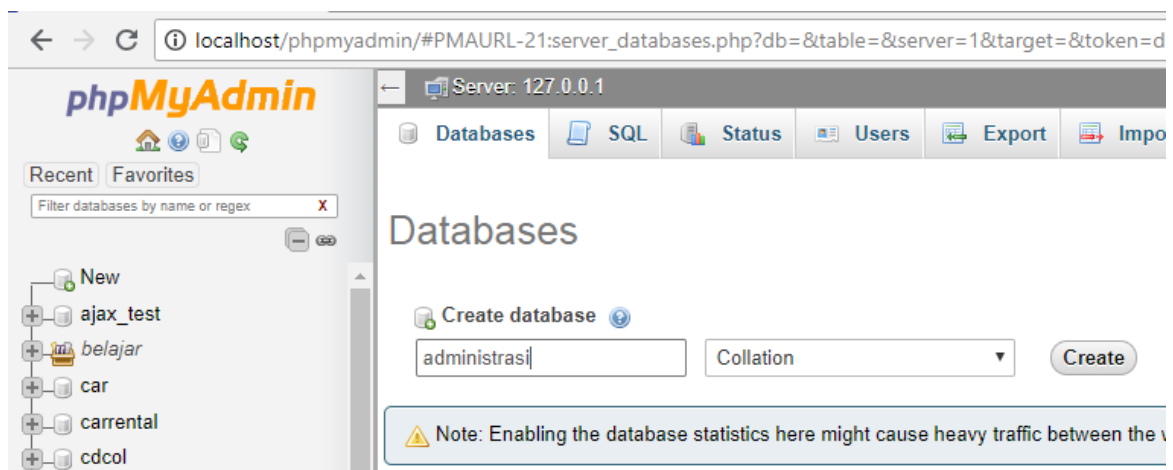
localhost/phpmyadmin/#PMAURL-21:server_databases.php?db=&table=&server=1&target=&token=d

phpMyAdmin

Recent Favorites

Filter databases by name or regex

New
ajax_test
belajar
car
carrental
cdcol

Server: 127.0.0.1

Databases SQL Status Users Export Impo

Databases

Create database

administrasi

Collation

Create

Note: Enabling the database statistics here might cause heavy traffic between the w